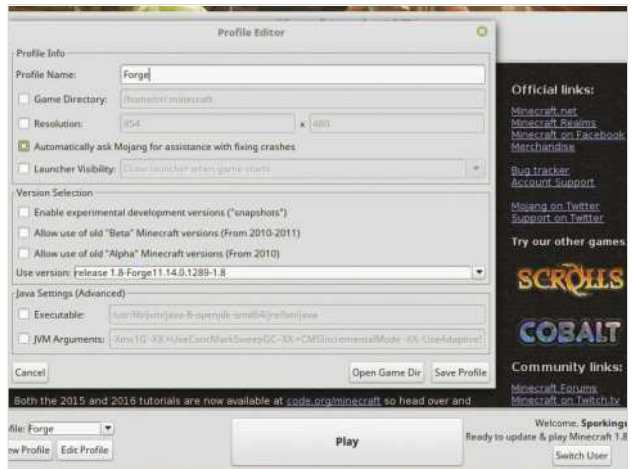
Profile Editor

Profile Info

Profile Name: Forge

Game Directory: /home/rr/.minecraft

Resolution: 854 x 480

Automatically ask Mojang for assistance with fixing crashes

Launcher Visibility: Close launcher when game starts

Version Selection

Enable experimental development versions ("snapshots")

Allow use of old "Beta" Minecraft versions (From 2010-2011)

Allow use of old "Alpha" Minecraft versions (From 2010)

Use version: release 1.8-Forge11.14.0.1289-1.8

Java Settings (Advanced)

Executable: /usr/lib/jvm/java-8-openjdk-amd64/jre/bin/java

JVM Arguments: -Xmx1G -XX:+UseConcMarkSweepGC -XX:+CMSIncrementalMode -XX:-UseAdaptive

Cancel

Open Game Dir

Save Profile

Official links:

Minecraft.net

Minecraft Realms

Minecraft on Facebook

Merchandise

Bug tracker

Account Support

Mojang on Twitter

Support on Twitter

Try our other games

SCROLLS

COBALT

Community links:

Minecraft Forums

Minecraft on Twitch.tv

Both the 2015 and 2016 tutorials are now available at code.org/minecraft so head over and

ofile: Forge

ew Profile

Edit Profile

Play

Welcome, Sporking

Ready to update & play Minecraft 1.8

Switch User